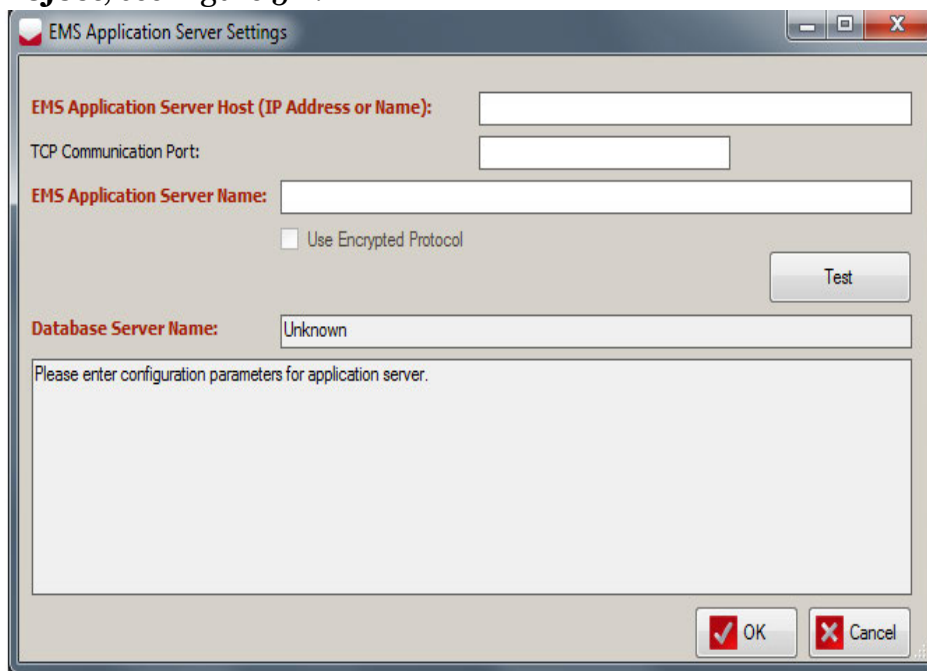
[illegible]

EMS Application Server Settings

EMS Application Server Host (IP Address or Name):

TCP Communication Port:

EMS Application Server Name:

Use Encrypted Protocol

Test

Database Server Name: Unknown

Please enter configuration parameters for application server.

OK

Cancel